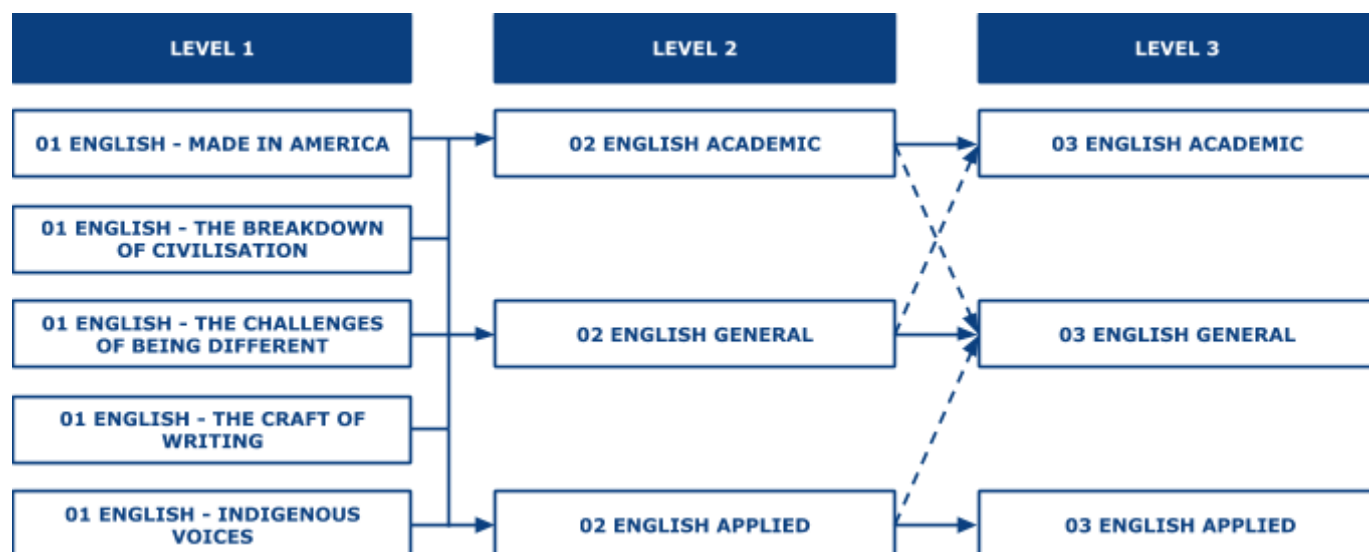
LEVEL 1

LEVEL 2

LEVEL 3

01 ENGLISH - MADE IN AMERICA

01 ENGLISH - THE BREAKDOWN OF CIVILISATION

01 ENGLISH - THE CHALLENGES OF BEING DIFFERENT

01 ENGLISH - THE CRAFT OF WRITING

01 ENGLISH - INDIGENOUS VOICES

02 ENGLISH ACADEMIC

02 ENGLISH GENERAL

02 ENGLISH APPLIED

03 ENGLISH ACADEMIC

03 ENGLISH GENERAL

03 ENGLISH APPLIED